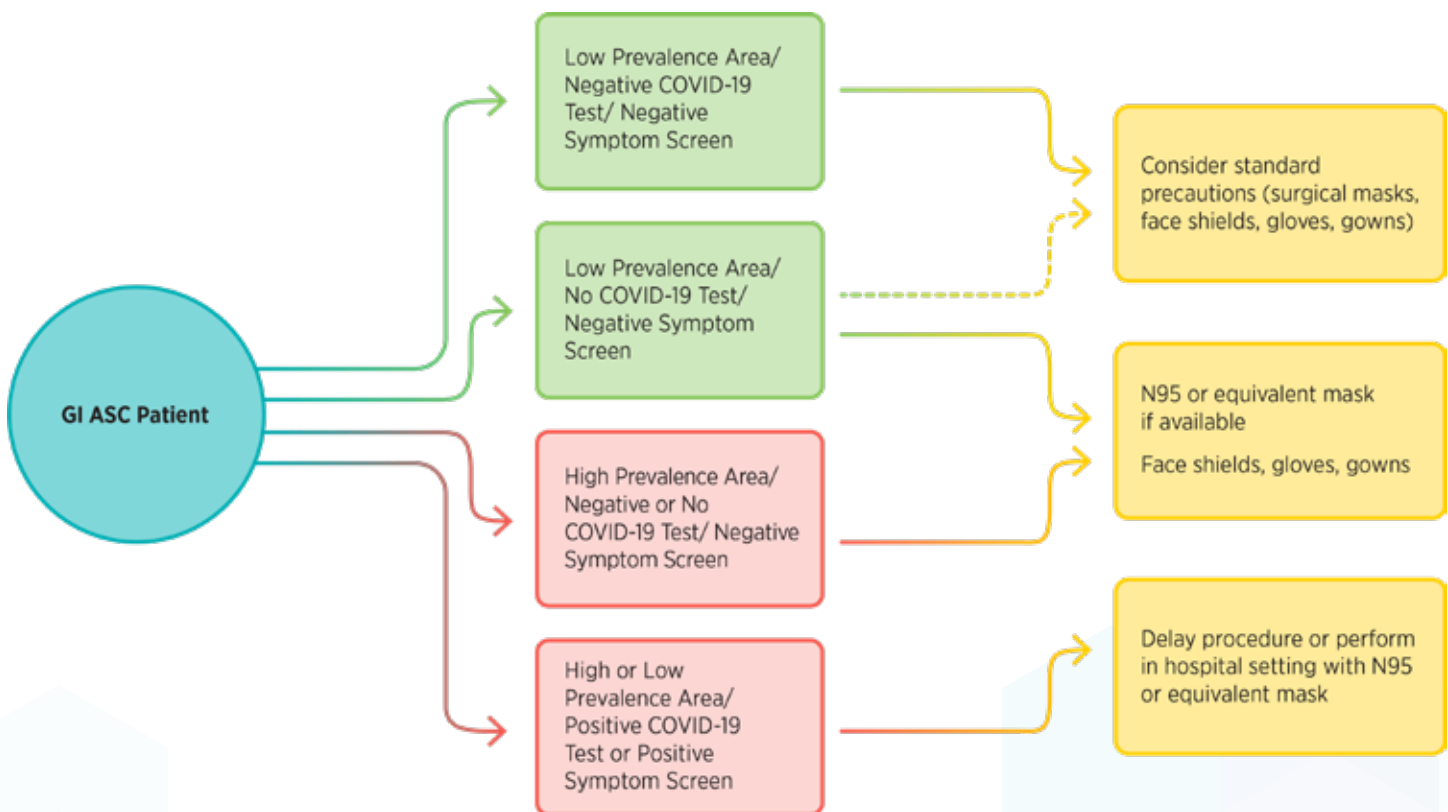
GI ASC Patient

Low Prevalence Area/ Negative COVID-19 Test/ Negative Symptom Screen

Low Prevalence Area/ No COVID-19 Test/ Negative Symptom Screen

High Prevalence Area/ Negative or No COVID-19 Test/ Negative Symptom Screen

High or Low Prevalence Area/ Positive COVID-19 Test or Positive Symptom Screen

Consider standard precautions (surgical masks, face shields, gloves, gowns)

N95 or equivalent mask if available

Face shields, gloves, gowns

Delay procedure or perform in hospital setting with N95 or equivalent mask